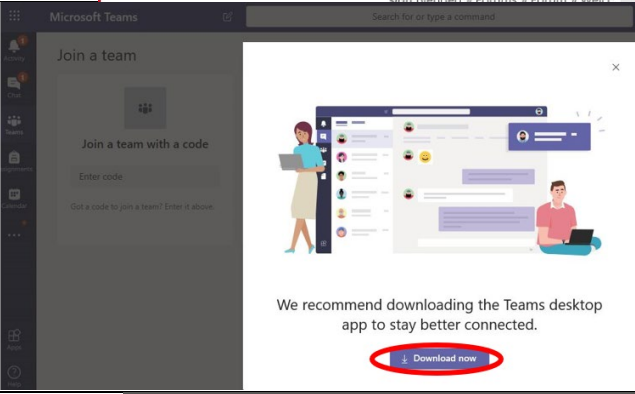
Microsoft Teams

Search for or type a command

Activity

Chat

Teams

Assignments

Calendar

...

Apps

Help

Join a team

Join a team with a code

Enter code

Got a code to join a team? Enter it above.

×

We recommend downloading the Teams desktop app to stay better connected.

Download now